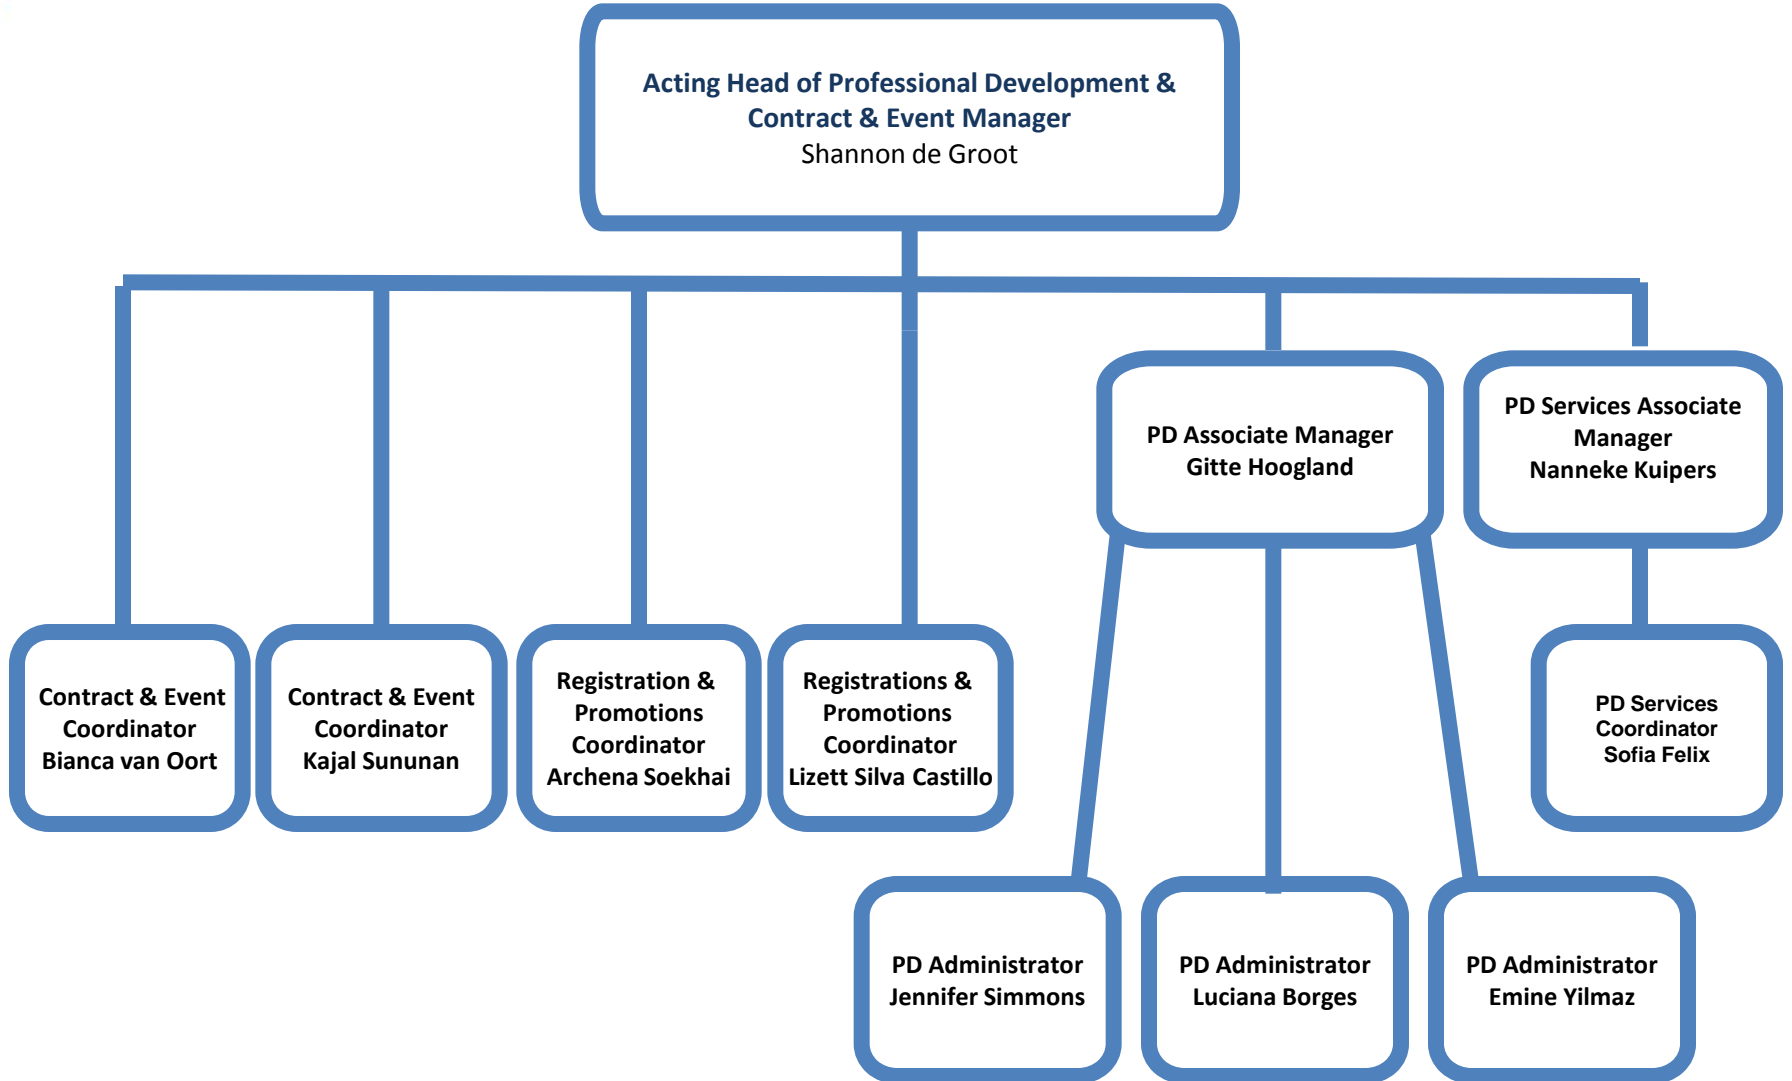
Acting Head of Professional Development & Contract & Event Manager
Shannon de Groot

PD Associate Manager
Gitte Hoogland

PD Services Associate Manager
Nanneke Kuipers

Contract & Event Coordinator
Bianca van Oort

Contract & Event Coordinator
Kajal Sununan

Registration & Promotions Coordinator
Archena Soekhai

Registrations & Promotions Coordinator
Lizett Silva Castillo

PD Services Coordinator
Sofia Felix

PD Administrator
Jennifer Simmons

PD Administrator
Luciana Borges

PD Administrator
Emine Yilmaz